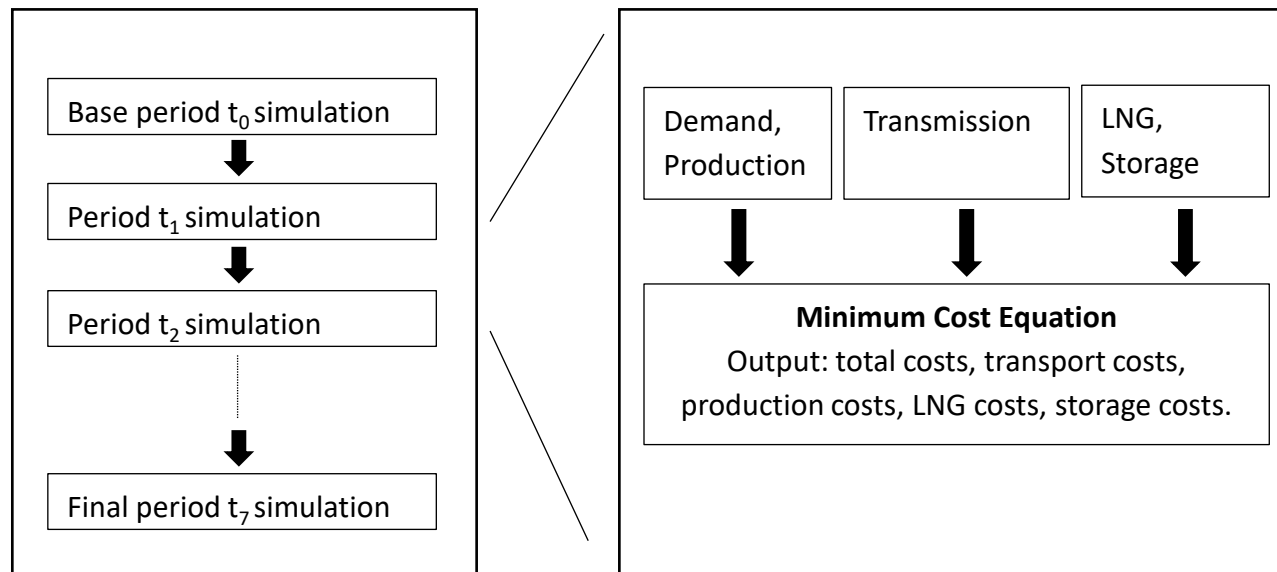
Base period $t_0$ simulation

Period $t_1$ simulation

Period $t_2$ simulation

Final period $t_7$ simulation

Demand, Production

Transmission

LNG, Storage

**Minimum Cost Equation**
Output: total costs, transport costs, production costs, LNG costs, storage costs.